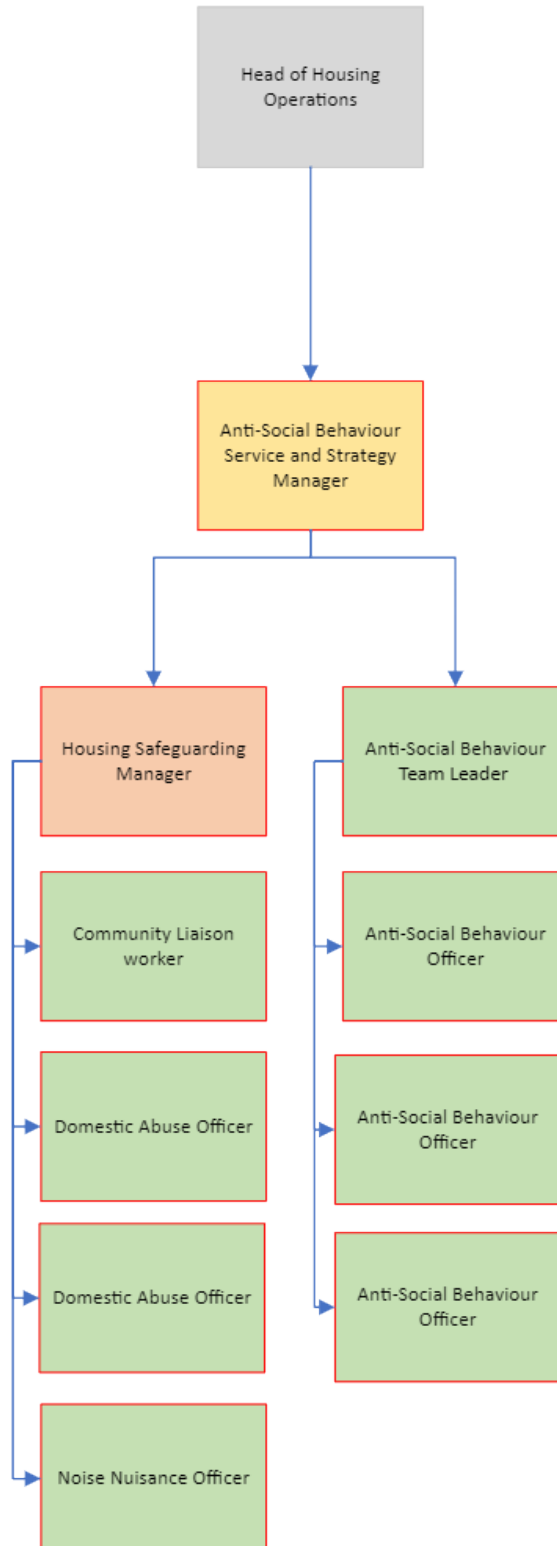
Head of Housing Operations

Anti-Social Behaviour Service and Strategy Manager

Housing Safeguarding Manager

Community Liaison worker

Domestic Abuse Officer

Domestic Abuse Officer

Noise Nuisance Officer

Anti-Social Behaviour Team Leader

Anti-Social Behaviour Officer

Anti-Social Behaviour Officer

Anti-Social Behaviour Officer